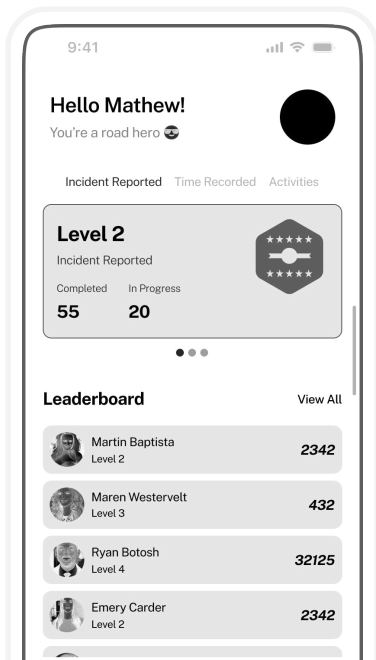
9:41

Hello Mathew!
You're a road hero 😎

Incident Reported Time Recorded Activities

Level 2
Incident Reported
Completed 55
In Progress 20

Leaderboard
View All

Martin Baptista
Level 2
2342

Maren Westervelt
Level 3
432

Ryan Botosh
Level 4
32125

Emery Carder
Level 2
2342